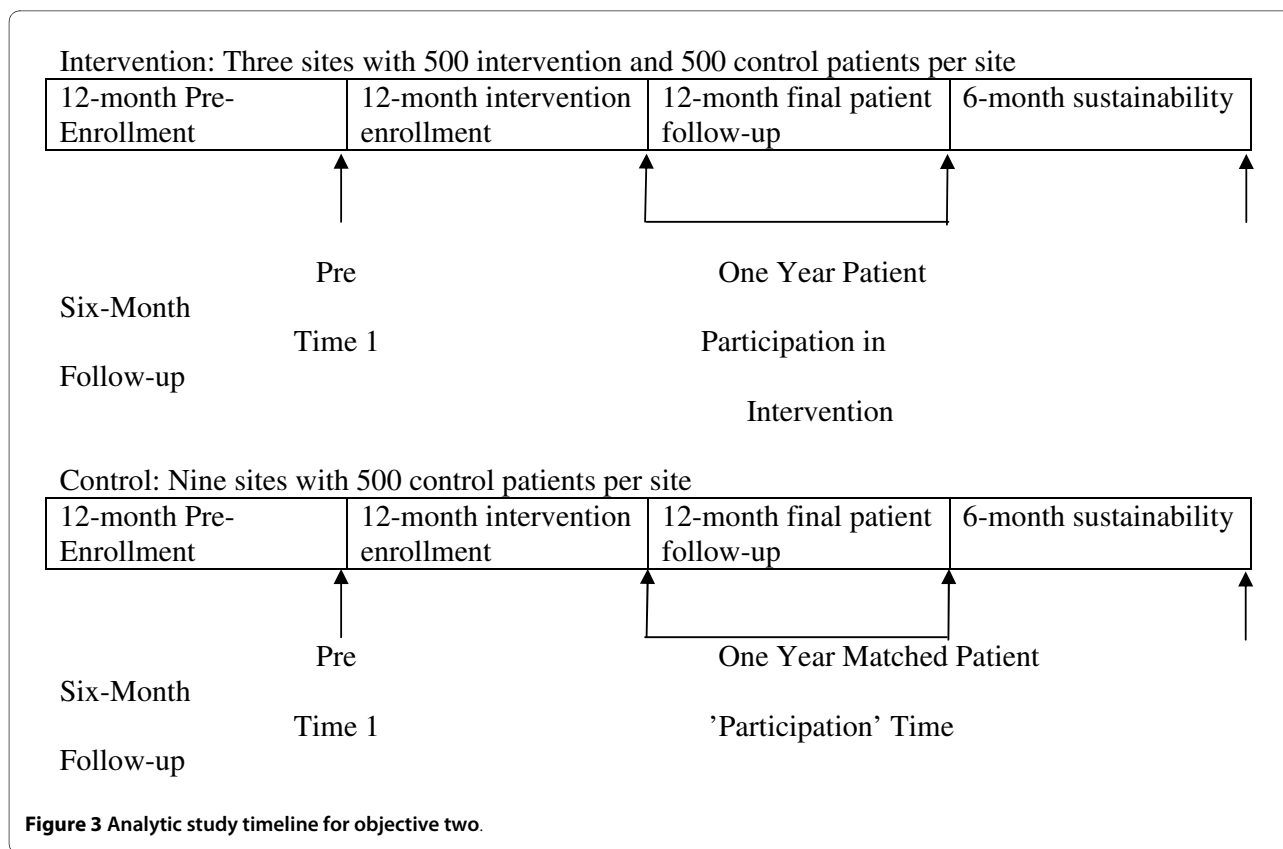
Intervention: Three sites with 500 intervention and 500 control patients per site

| 12-month Pre-Enrollment | 12-month intervention enrollment | 12-month final patient follow-up | 6-month sustainability |
|---|---|---|---|

Pre

One Year Patient

Six-Month

Time 1

Participation in

Follow-up

Intervention

Control: Nine sites with 500 control patients per site

| 12-month Pre-Enrollment | 12-month intervention enrollment | 12-month final patient follow-up | 6-month sustainability |
|---|---|---|---|

Pre

One Year Matched Patient

Six-Month

Time 1

'Participation' Time

Follow-up

**Figure 3** Analytic study timeline for objective two.